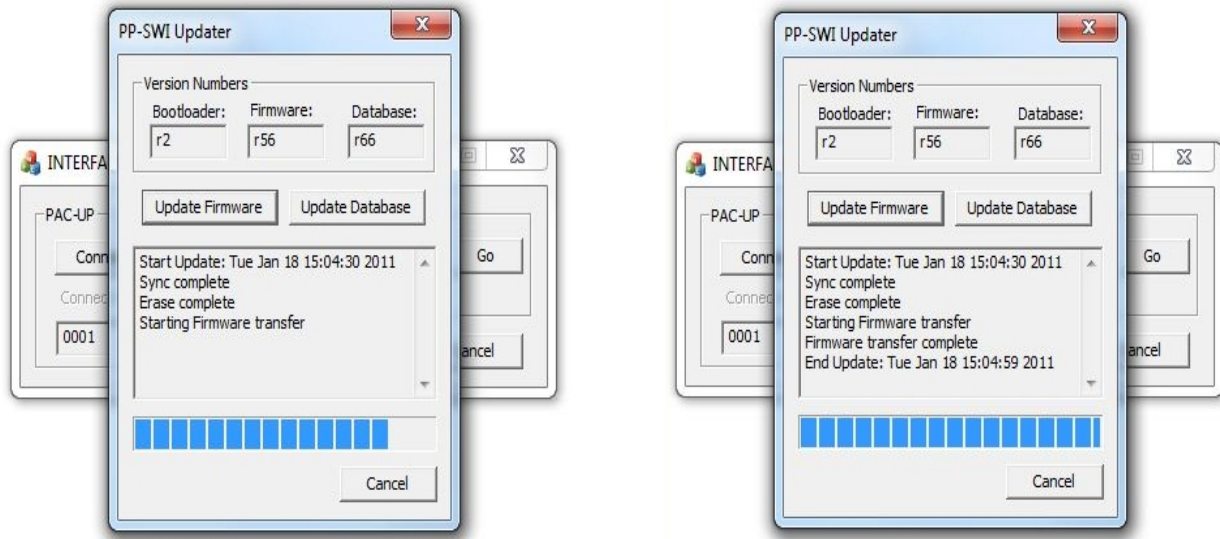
PP-SWI Updater

Version Numbers
Bootloader: r2
Firmware: r56
Database: r66

Update Firmware
Update Database

Start Update: Tue Jan 18 15:04:30 2011
Sync complete
Erase complete
Starting Firmware transfer

Cancel

INTERFA
PAC-UP
Conn
Connec
0001
Go
ancel

PP-SWI Updater

Version Numbers
Bootloader: r2
Firmware: r56
Database: r66

Update Firmware
Update Database

Start Update: Tue Jan 18 15:04:30 2011
Sync complete
Erase complete
Starting Firmware transfer
Firmware transfer complete
End Update: Tue Jan 18 15:04:59 2011

Cancel

INTERFA
PAC-UP
Conn
Connec
0001
Go
ancel